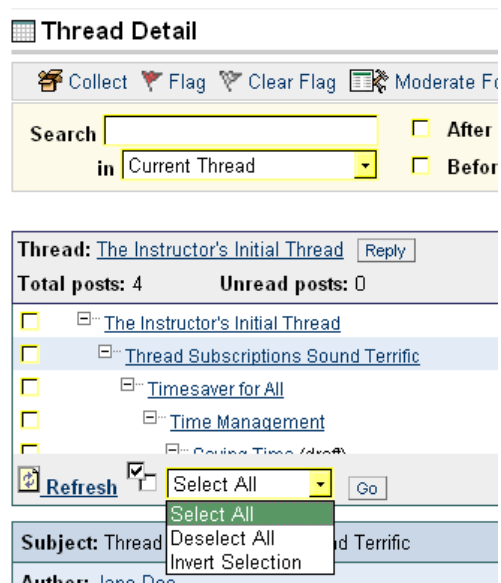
Thread Detail

Collect Flag Clear Flag Moderate Fo

Search
in Current Thread
After
Befor

Thread: The Instructor's Initial Thread Reply
Total posts: 4 Unread posts: 0

The Instructor's Initial Thread
Thread Subscriptions Sound Terrific
Timesaver for All
Time Management
Saving Time (draft)

Refresh Select All Go
Select All
Deselect All
Invert Selection

Subject: Thread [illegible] d Terrific
Author: Jane Doe